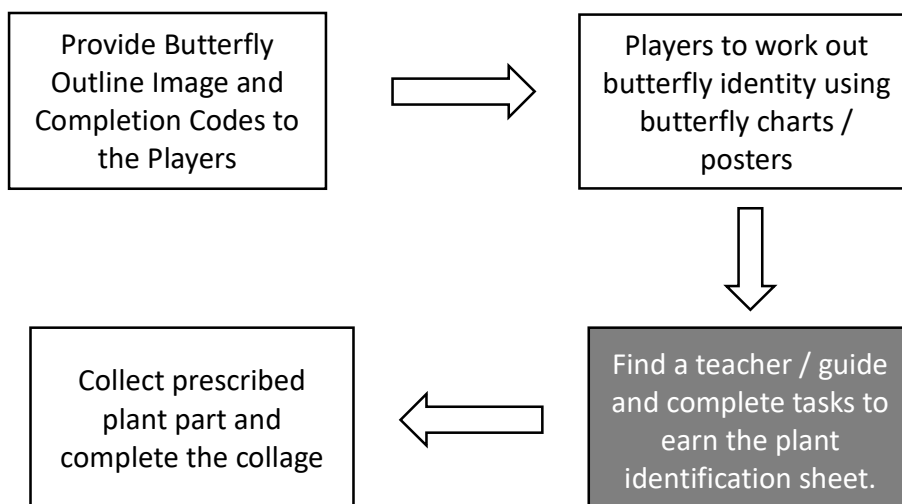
Provide Butterfly Outline Image and Completion Codes to the Players

Players to work out butterfly identity using butterfly charts / posters

Find a teacher / guide and complete tasks to earn the plant identification sheet.

Collect prescribed plant part and complete the collage